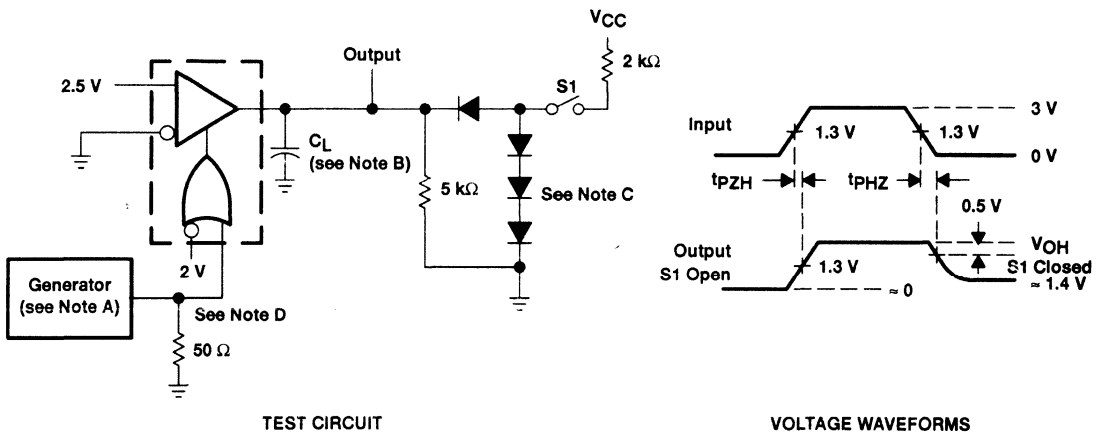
2.5 V

Output

$V_{CC}$

2 kΩ

S1

$C_L$
(see Note B)

5 kΩ

See Note C

Generator
(see Note A)

2 V

See Note D

50 Ω

TEST CIRCUIT

3 V

Input

1.3 V

1.3 V

0 V

$t_{PZH}$

$t_{PHZ}$

0.5 V

Output
S1 Open

1.3 V

$V_{OH}$

S1 Closed

≈ 0

≈ 1.4 V

VOLTAGE WAVEFORMS